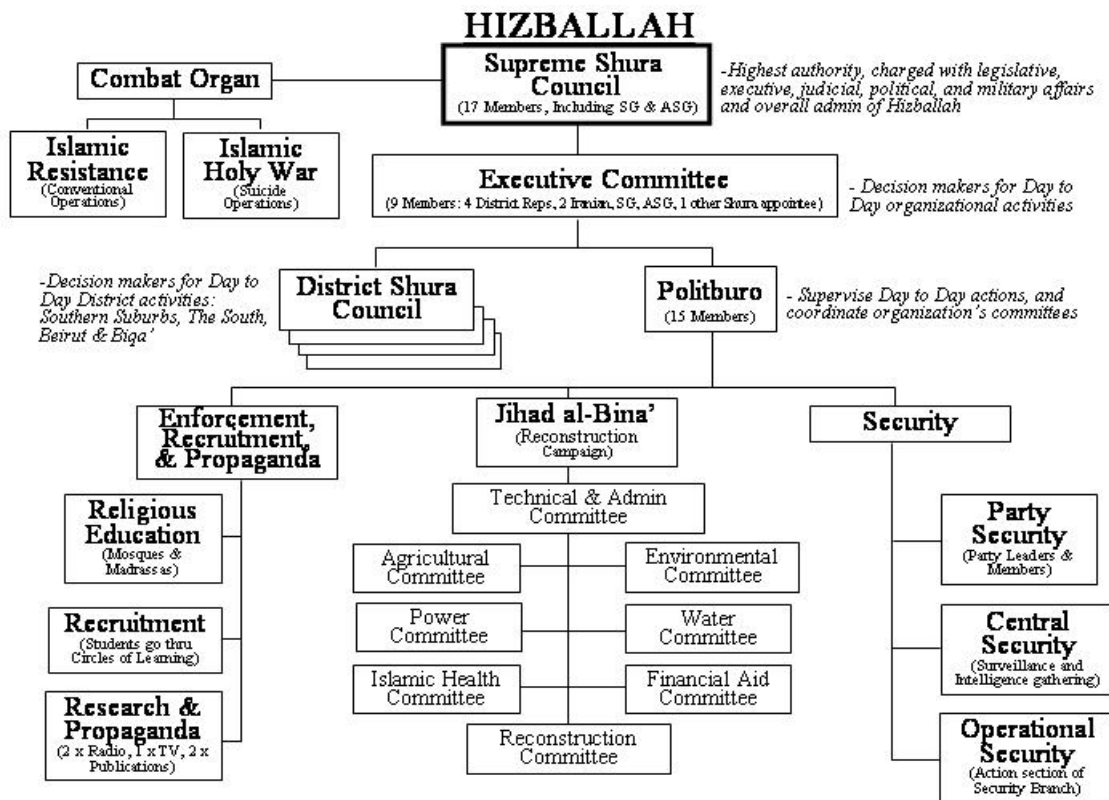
HIZBALLAH

Supreme Shura Council
(17 Members, Including SG & ASG)

-Highest authority, charged with legislative, executive, judicial, political, and military affairs and overall admin of Hizballah

Combat Organ

Islamic Resistance
(Conventional Operations)

Islamic Holy War
(Suicide Operations)

Executive Committee
(9 Members: 4 District Reps, 2 Iranian, SG, ASG, 1 other Shura appointee)

- Decision makers for Day to Day organizational activities

-Decision makers for Day to Day District activities: Southern Suburbs, The South, Beirut & Biqa'

District Shura Council

Politburo
(15 Members)

- Supervise Day to Day actions, and coordinate organization's committees

Enforcement, Recruitment, & Propaganda

Jihad al-Bina'
(Reconstruction Campaign)

Security

Religious Education
(Mosques & Madrassas)

Recruitment
(Students go thru Circles of Learning)

Research & Propaganda
(2 x Radio, 1 x TV, 2 x Publications)

Technical & Admin Committee

Agricultural Committee

Environmental Committee

Power Committee

Water Committee

Islamic Health Committee

Financial Aid Committee

Reconstruction Committee

Party Security
(Party Leaders & Members)

Central Security
(Surveillance and Intelligence gathering)

Operational Security
(Action section of Security Branch)